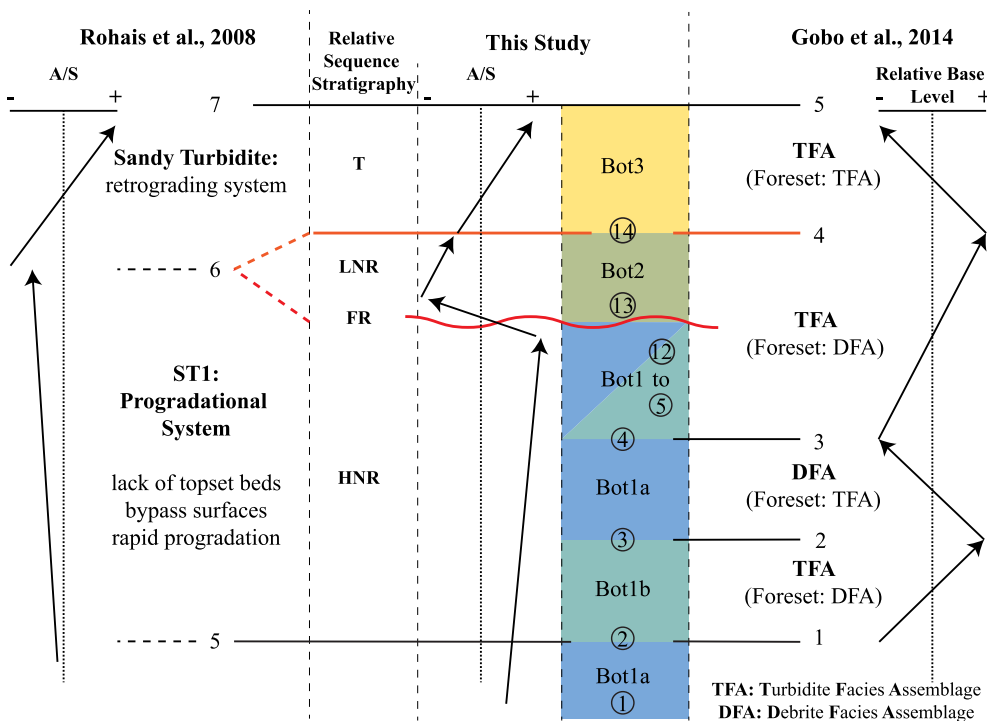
Rohais et al., 2008

Relative Sequence Stratigraphy

This Study

Gobo et al., 2014

A/S
- +

7

A/S
- +

5

Relative Base Level
- +

Sandy Turbidite: retrograding system

T

Bot3

TFA
(Foreset: TFA)

14

4

6

LNR

Bot2

13

FR

TFA
(Foreset: DFA)

ST1: Progradational System

12
Bot1 to
5

4

3

lack of topset beds
bypass surfaces
rapid progradation

HNR

Bot1a

DFA
(Foreset: TFA)

3

2

Bot1b

TFA
(Foreset: DFA)

5

2

1

Bot1a
1

TFA: Turbidite Facies Assemblage
DFA: Debrite Facies Assemblage